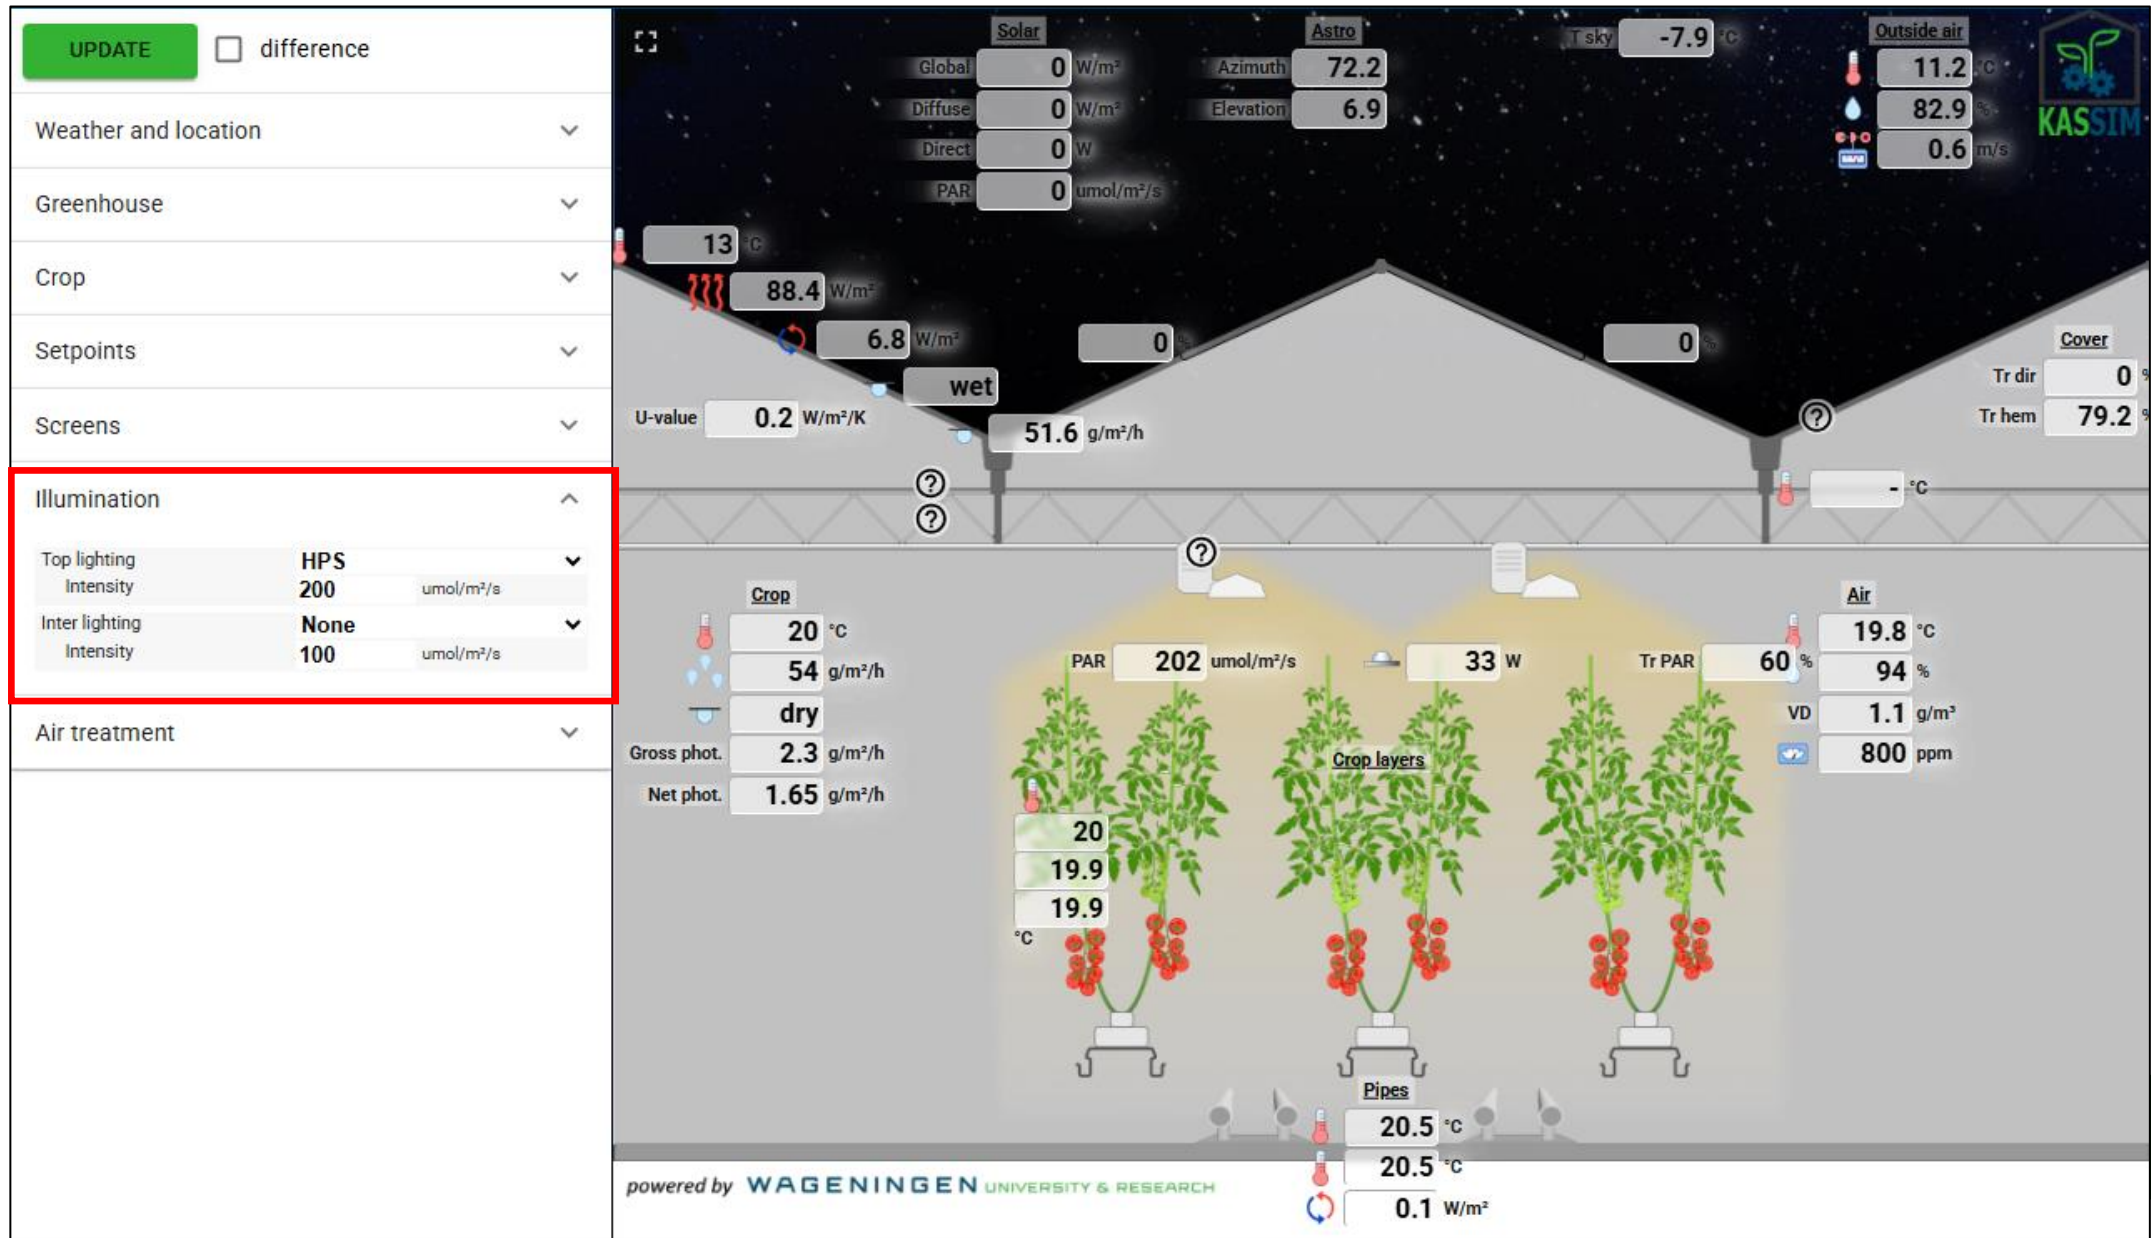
UPDATE
difference

Weather and location
Greenhouse
Crop
Setpoints
Screens
Illumination

| | | |
|---|---|---|
| Top lighting | HPS | |
| Intensity | 200 | umol/m²/s |
| Inter lighting | None | |
| Intensity | 100 | umol/m²/s |

Air treatment

Solar
Global 0 W/m²
Diffuse 0 W/m²
Direct 0 W
PAR 0 umol/m²/s

Astro
Azimuth 72.2
Elevation 6.9

T sky -7.9 °C

Outside air
11.2 °C
82.9 %
0.6 m/s

KASSIM

13 °C
88.4 W/m²
6.8 W/m²
0 %
0 %
wet
U-value 0.2 W/m²/K
51.6 g/m²/h

Cover
Tr dir 0 %
Tr hem 79.2 %

- °C

Crop
20 °C
54 g/m²/h
dry
Gross phot. 2.3 g/m²/h
Net phot. 1.65 g/m²/h

PAR 202 umol/m²/s
33 W
Tr PAR 60 %

Crop layers
20
19.9
19.9
°C

Air
19.8 °C
94 %
VD 1.1 g/m³
800 ppm

Pipes
20.5 °C
20.5 °C
0.1 W/m²

powered by WAGENINGEN UNIVERSITY & RESEARCH